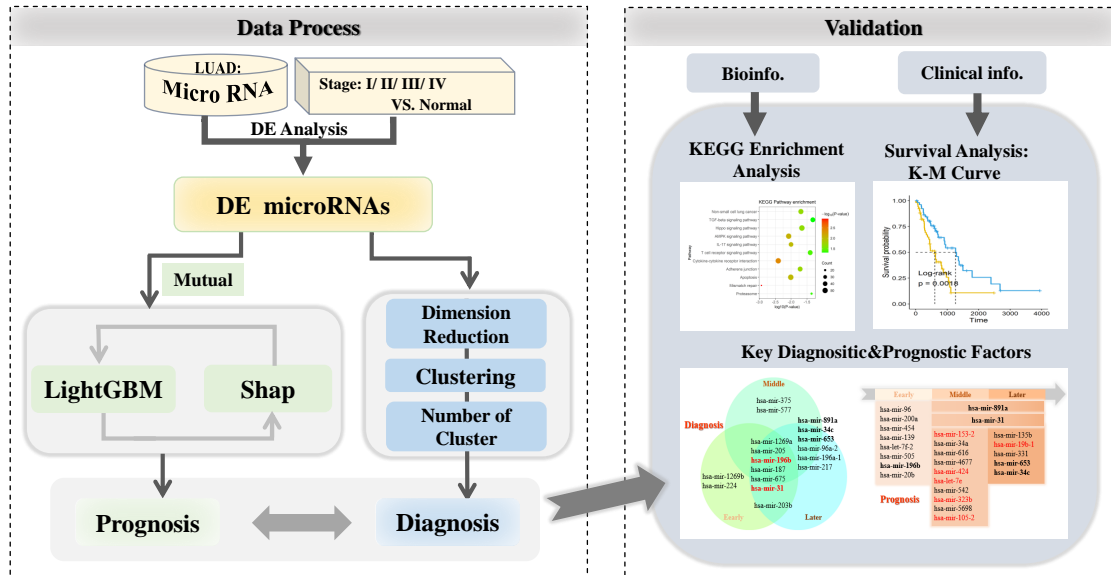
Data Process

LUAD:
Micro RNA

Stage: I/ II/ III/ IV
VS. Normal

DE Analysis

DE microRNAs

Mutual

LightGBM

Shap

Dimension Reduction

Clustering

Number of Cluster

Prognosis

Diagnosis

Validation

Bioinfo.

Clinical info.

KEGG Enrichment Analysis

KEGG Pathway enrichment

Non-small cell lung cancer
TGF-beta signaling pathway
Hippo signaling pathway
AMPK signaling pathway
IL-17 signaling pathway
T cell receptor signaling pathway
Cytokine-cytokine receptor interaction
Adherens junction
Apoptosis
Mismatch repair
Proteasome

Pathway

-log10(P-value)

Count

Survival Analysis: K-M Curve

Survival probability

Log-rank
p = 0.0018

Time

0
1000
2000
3000
4000

Key Diagnositic&Prognostic Factors

Middle

Diagnosis

hsa-mir-375
hsa-mir-577

hsa-mir-891a
hsa-mir-34c
hsa-mir-653
hsa-mir-96a-2
hsa-mir-196a-1
hsa-mir-217

hsa-mir-1269a
hsa-mir-205
hsa-mir-196b
hsa-mir-187
hsa-mir-675
hsa-mir-31

hsa-mir-1269b
hsa-mir-224

hsa-mir-203b

Early

Later

| Early | Middle | Later |
|---|---|---|
| hsa-mir-96 | hsa-mir-891a | |
| hsa-mir-200a | hsa-mir-31 | |
| hsa-mir-454 | | |
| hsa-mir-139 | hsa-mir-153-2 | hsa-mir-135b |
| hsa-let-7f-2 | hsa-mir-34a | hsa-mir-19b-1 |
| hsa-mir-505 | hsa-mir-616 | hsa-mir-331 |
| hsa-mir-196b | hsa-mir-4677 | hsa-mir-653 |
| hsa-mir-20b | hsa-mir-424 | hsa-mir-34c |
| | hsa-let-7e | |
| | hsa-mir-542 | |
| | hsa-mir-323b | |
| | hsa-mir-5698 | |
| | hsa-mir-105-2 | |

Prognosis